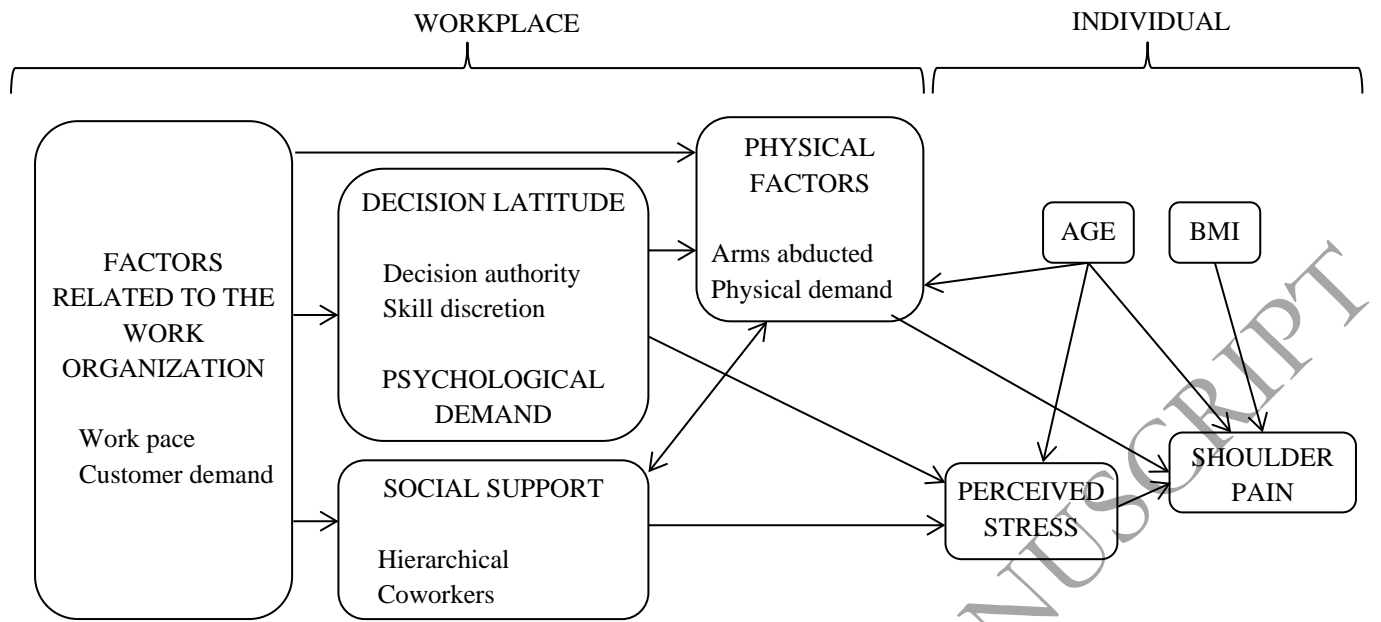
WORKPLACE

INDIVIDUAL

FACTORS RELATED TO THE WORK ORGANIZATION

Work pace
Customer demand

DECISION LATITUDE

Decision authority
Skill discretion

PSYCHOLOGICAL DEMAND

SOCIAL SUPPORT

Hierarchical
Coworkers

PHYSICAL FACTORS

Arms abducted
Physical demand

AGE

BMI

PERCEIVED STRESS

SHOULDER PAIN

NUSCRIPT